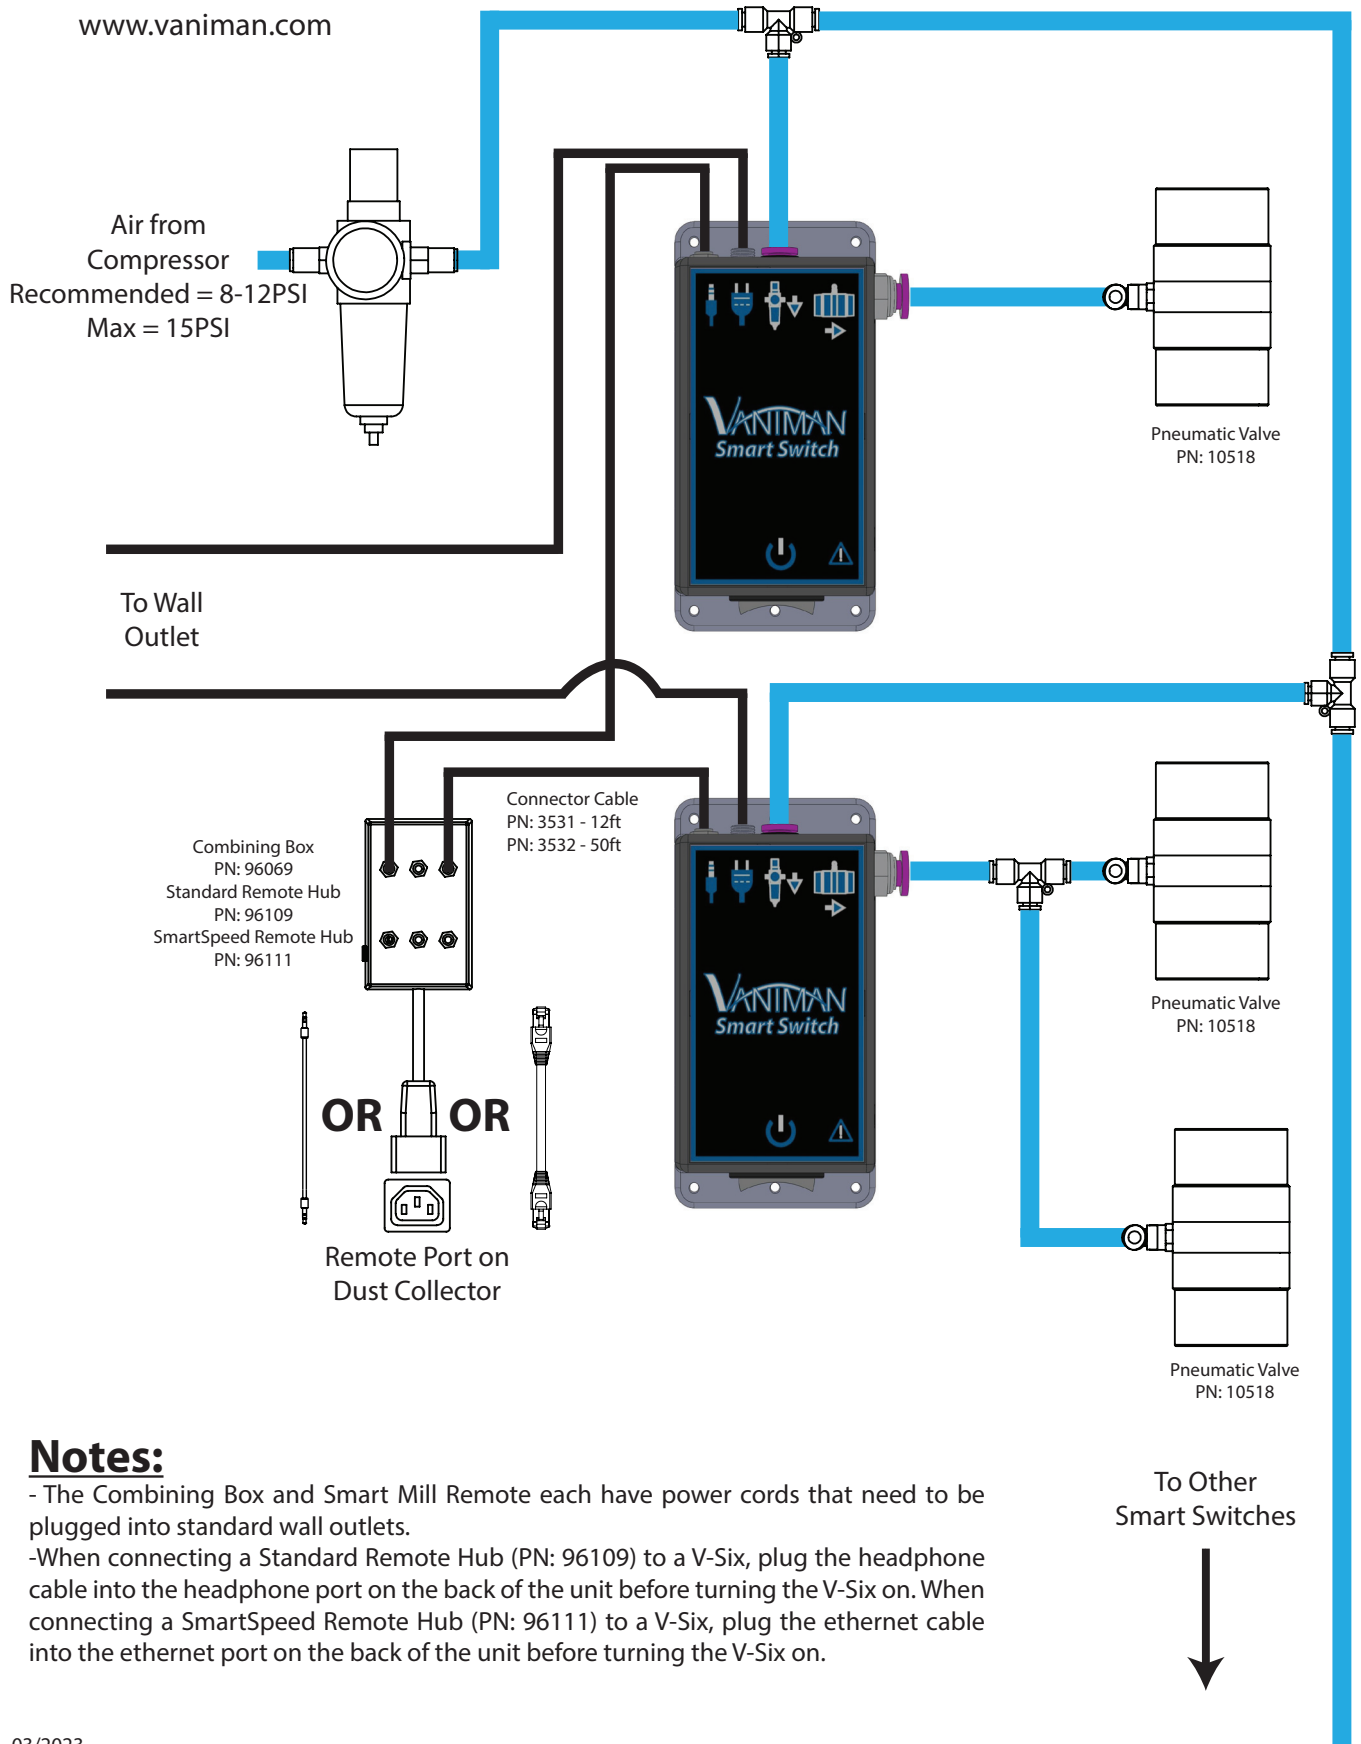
www.vaniman.com

Air from Compressor Recommended = 8-12PSI Max = 15PSI

VANIMAN Smart Switch

Pneumatic Valve PN: 10518

To Wall Outlet

Connector Cable PN: 3531 - 12ft PN: 3532 - 50ft

Combining Box PN: 96069 Standard Remote Hub PN: 96109 SmartSpeed Remote Hub PN: 96111

VANIMAN Smart Switch

Pneumatic Valve PN: 10518

OR OR

Remote Port on Dust Collector

Pneumatic Valve PN: 10518

Notes:
- The Combining Box and Smart Mill Remote each have power cords that need to be plugged into standard wall outlets.
-When connecting a Standard Remote Hub (PN: 96109) to a V-Six, plug the headphone cable into the headphone port on the back of the unit before turning the V-Six on. When connecting a SmartSpeed Remote Hub (PN: 96111) to a V-Six, plug the ethernet cable into the ethernet port on the back of the unit before turning the V-Six on.

To Other Smart Switches

03/2023